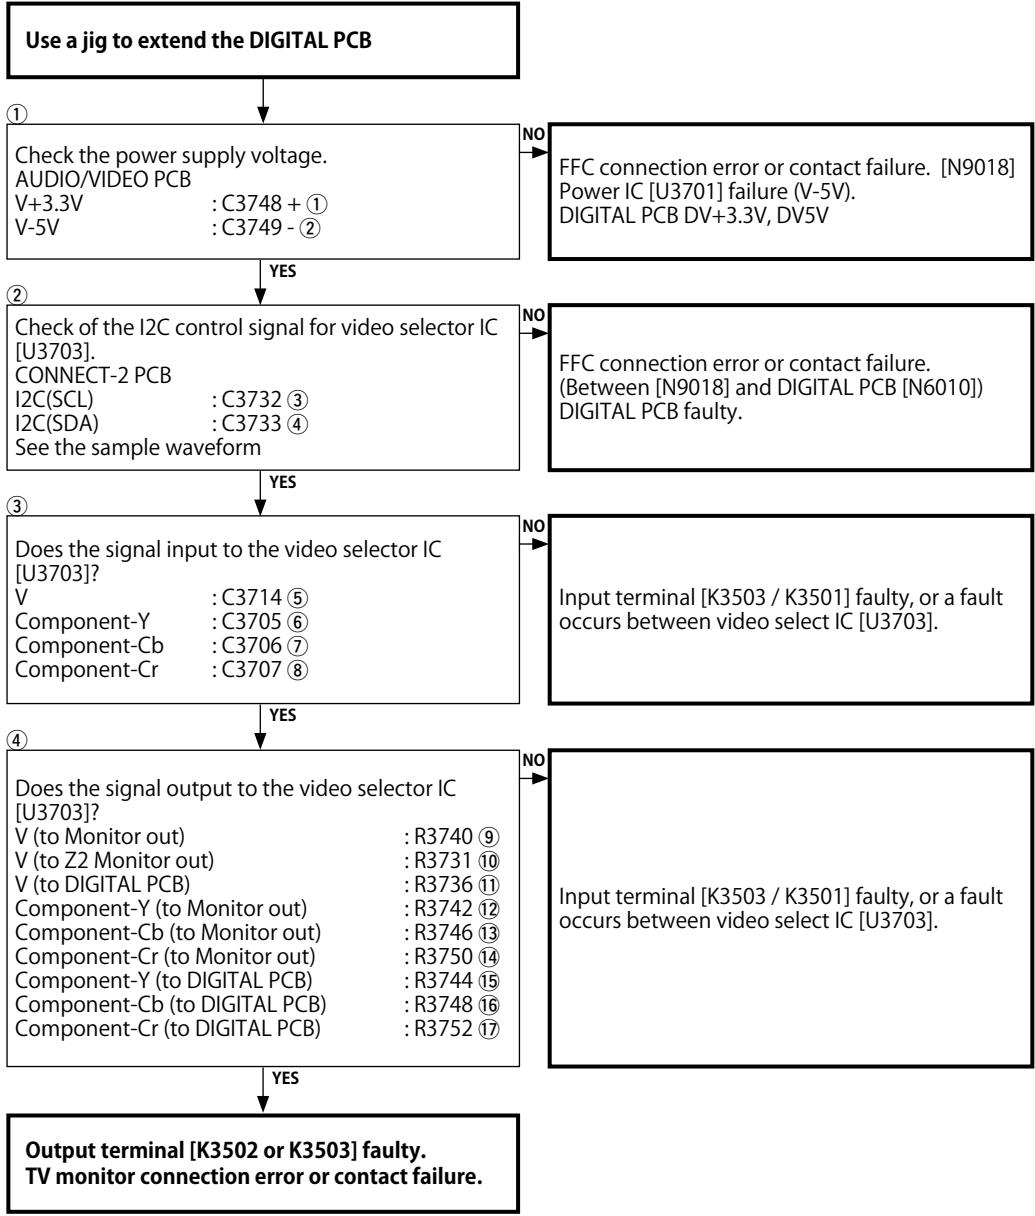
Use a jig to extend the DIGITAL PCB

①

Check the power supply voltage.
AUDIO/VIDEO PCB
V+3.3V : C3748 + ①
V-5V : C3749 - ②

NO

FFC connection error or contact failure. [N9018]
Power IC [U3701] failure (V-5V).
DIGITAL PCB DV+3.3V, DV5V

YES

②

Check of the I2C control signal for video selector IC [U3703].
CONNECT-2 PCB
I2C(SCL) : C3732 ③
I2C(SDA) : C3733 ④
See the sample waveform

NO

FFC connection error or contact failure.
(Between [N9018] and DIGITAL PCB [N6010])
DIGITAL PCB faulty.

YES

③

Does the signal input to the video selector IC [U3703]?
V : C3714 ⑤
Component-Y : C3705 ⑥
Component-Cb : C3706 ⑦
Component-Cr : C3707 ⑧

NO

Input terminal [K3503 / K3501] faulty, or a fault occurs between video select IC [U3703].

YES

④

Does the signal output to the video selector IC [U3703]?
V (to Monitor out) : R3740 ⑨
V (to Z2 Monitor out) : R3731 ⑩
V (to DIGITAL PCB) : R3736 ⑪
Component-Y (to Monitor out) : R3742 ⑫
Component-Cb (to Monitor out) : R3746 ⑬
Component-Cr (to Monitor out) : R3750 ⑭
Component-Y (to DIGITAL PCB) : R3744 ⑮
Component-Cb (to DIGITAL PCB) : R3748 ⑯
Component-Cr (to DIGITAL PCB) : R3752 ⑰

NO

Input terminal [K3503 / K3501] faulty, or a fault occurs between video select IC [U3703].

YES

Output terminal [K3502 or K3503] faulty.
TV monitor connection error or contact failure.